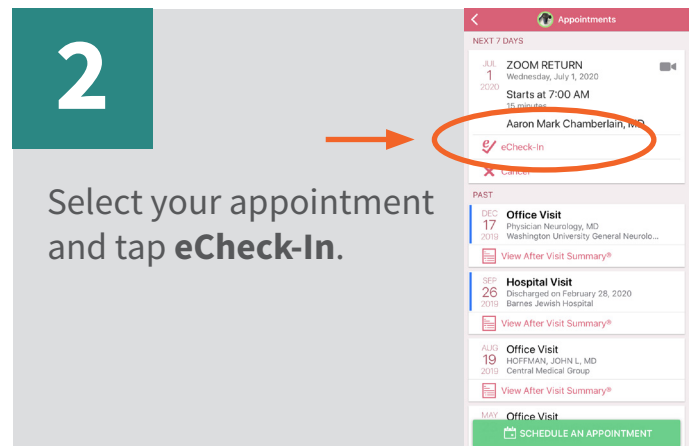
2

Select your appointment and tap **eCheck-In**.

Appointments

NEXT 7 DAYS

JUL
1
2020

ZOOM RETURN
Wednesday, July 1, 2020

Starts at 7:00 AM
15 minutes

Aaron Mark Chamberlain, MD

eCheck-In

Cancel

PAST

DEC
17
2019

Office Visit
Physician Neurology, MD
Washington University General Neurolo...

View After Visit Summary®

SEP
26
2019

Hospital Visit
Discharged on February 28, 2020
Barnes Jewish Hospital

View After Visit Summary®

AUG
19
2019

Office Visit
HOFFMAN, JOHN L, MD
Central Medical Group

View After Visit Summary®

MAY

Office Visit

SCHEDULE AN APPOINTMENT